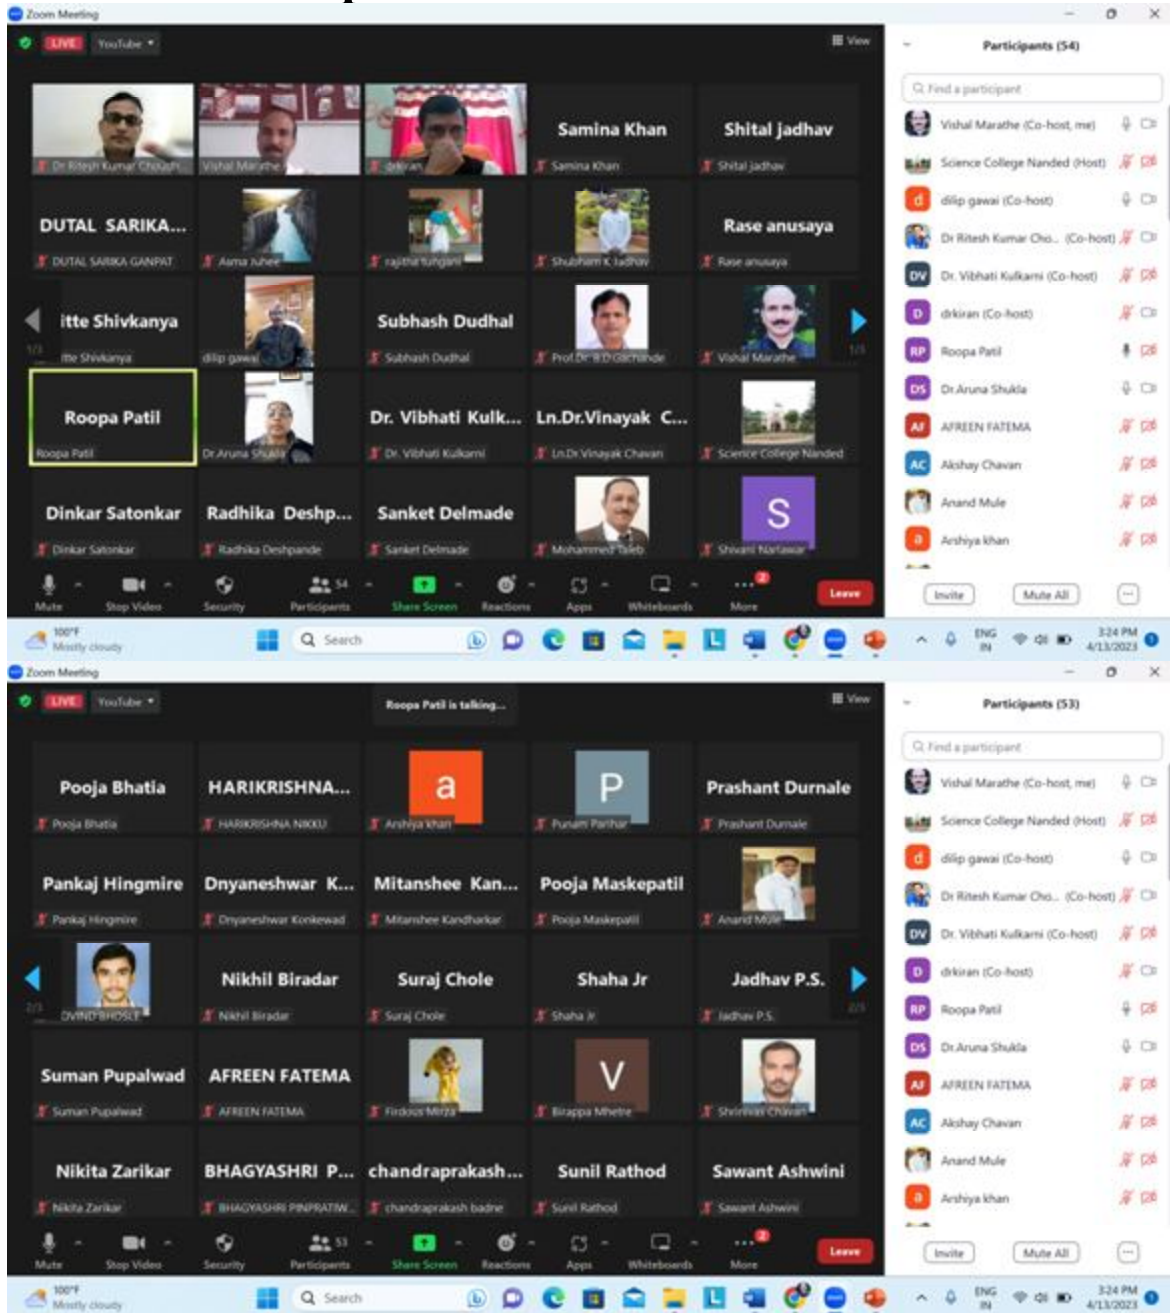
Zoom Meeting

LIVE YouTube

View

Dr Ritesh Kumar Chaudh Vishal Marathe drkiran

Samina Khan
Samina Khan

Shital jadhav
Shital jadhav

DUTAL SARIKA...
DUTAL SARIKA GANPAT

Asma Juhee

rajitha tungani

Shubham K Jadhav

Rase anusaya
Rase anusaya

itte Shivkanya
itte Shivkanya

dilip gawai

Subhash Dudhal
Subhash Dudhal

Prof.Dr. R.D.Gachande

Vishal Marathe

Roopa Patil
Roopa Patil

Dr.Aruna Shukla

Dr. Vibhati Kulk...
Dr. Vibhati Kulkarni

Ln.Dr.Vinayak C...
Ln.Dr.Vinayak Chavan

Science College Nanded

Dinkar Satonkar
Dinkar Satonkar

Radhika Deshp...
Radhika Deshpande

Sanket Delmade
Sanket Delmade

Mohammed Taleb

S
Shivani Narlawar

Mute Stop Video Security Participants 54 Share Screen Reactions Apps Whiteboards More Leave

Participants (54)

Find a participant

Vishal Marathe (Co-host, me)
Science College Nanded (Host)
dilip gawai (Co-host)
Dr Ritesh Kumar Cho... (Co-host)
Dr. Vibhati Kulkarni (Co-host)
drkiran (Co-host)
Roopa Patil
Dr.Aruna Shukla
AFREEN FATEMA
Akshay Chavan
Anand Mule
Arshiya khan

Invite Mute All

100°F Mostly cloudy Search ENG IN 3:24 PM 4/13/2023

Zoom Meeting

LIVE YouTube

Roopa Patil is talking...

View

Pooja Bhatia
Pooja Bhatia

HARIKRISHNA...
HARIKRISHNA NIKKU

a
Arshiya khan

P
Punam Parihar

Prashant Durnale
Prashant Durnale

Pankaj Hingmire
Pankaj Hingmire

Dnyaneshwar K...
Dnyaneshwar Konkewad

Mitanshee Kan...
Mitanshee Kandharkar

Pooja Maskepatil
Pooja Maskepatil

Anand Mule

DVIND BHOSLE

Nikhil Biradar
Nikhil Biradar

Suraj Chole
Suraj Chole

Shaha Jr
Shaha Jr

Jadhav P.S.
Jadhav P.S.

Suman Pupalwad
Suman Pupalwad

AFREEN FATEMA
AFREEN FATEMA

Firdous Mirza

V
Birappa Mhetre

Shrinivas Chavan

Nikita Zarikar
Nikita Zarikar

BHAGYASHRI P...
BHAGYASHRI PINPRATW...

chandraprakash...
chandraprakash badne

Sunil Rathod
Sunil Rathod

Sawant Ashwini
Sawant Ashwini

Mute Stop Video Security Participants 53 Share Screen Reactions Apps Whiteboards More Leave

Participants (53)

Find a participant

Vishal Marathe (Co-host, me)
Science College Nanded (Host)
dilip gawai (Co-host)
Dr Ritesh Kumar Cho... (Co-host)
Dr. Vibhati Kulkarni (Co-host)
drkiran (Co-host)
Roopa Patil
Dr.Aruna Shukla
AFREEN FATEMA
Akshay Chavan
Anand Mule
Arshiya khan

Invite Mute All

100°F Mostly cloudy Search ENG IN 3:24 PM 4/13/2023